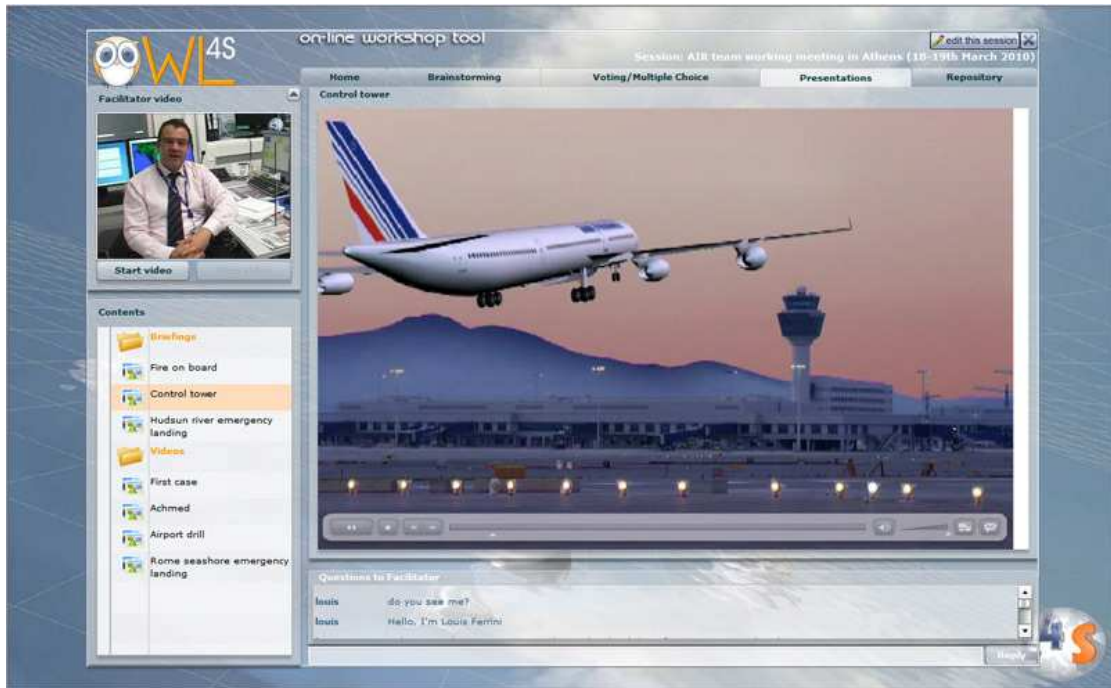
WL4S

on-line workshop tool

edit this session

Session: AIR team working meeting in Athens (18-19th March 2010)

Home | Brainstorming | Voting/Multiple Choice | Presentations | Repository

Facilitator video

Start video

Control tower

Contents

Briefings

Fire on board

Control tower

Hudsun river emergency landing

Videos

First case

Achmed

Airport drill

Rome seashore emergency landing

Questions to Facilitator

louis do you see me?

louis Hello, I'm Louis Ferrini

Reply

4S